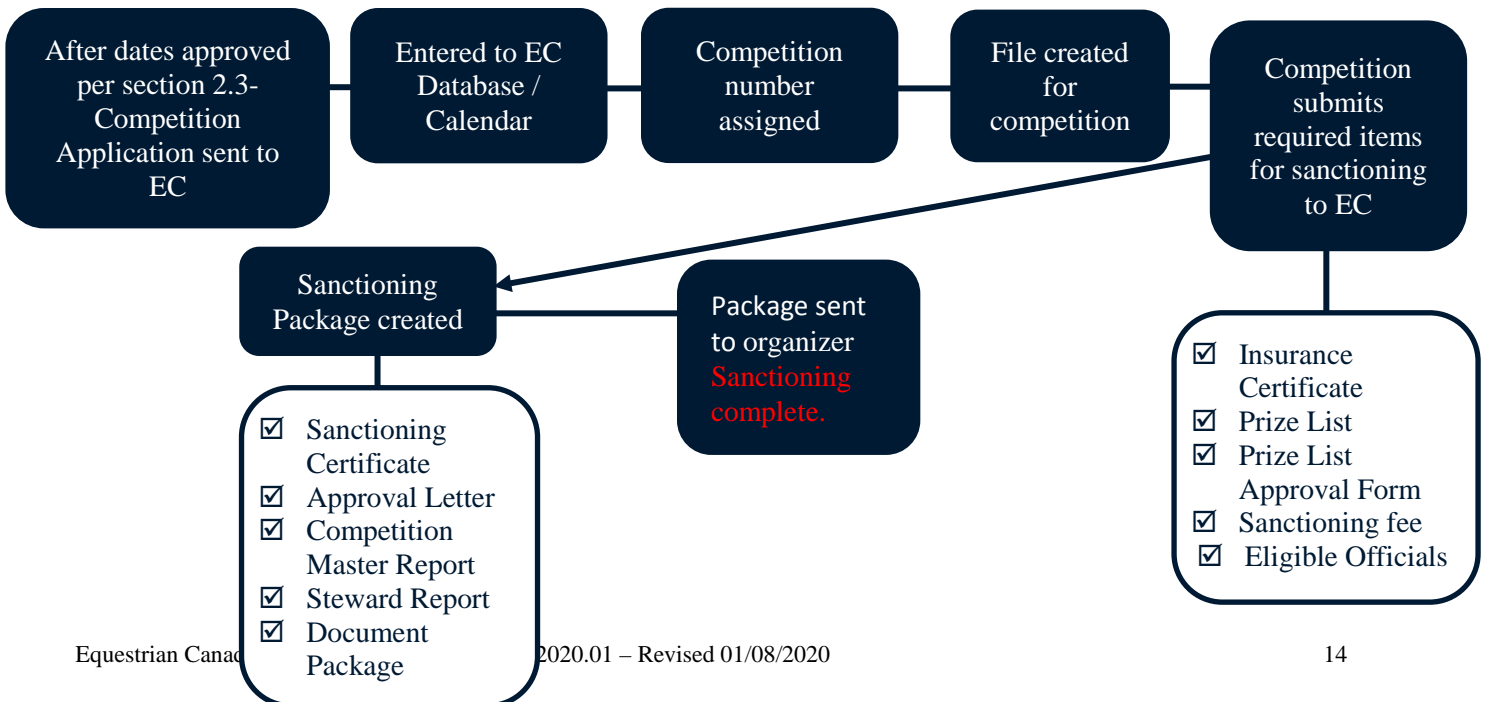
After dates approved per section 2.3- Competition Application sent to EC

Entered to EC Database / Calendar

Competition number assigned

File created for competition

Competition submits required items for sanctioning to EC

Sanctioning Package created

Package sent to organizer Sanctioning complete.

☑ Insurance Certificate
☑ Prize List
☑ Prize List Approval Form
☑ Sanctioning fee
☑ Eligible Officials

☑ Sanctioning Certificate
☑ Approval Letter
☑ Competition Master Report
☑ Steward Report
☑ Document Package

Equestrian Canac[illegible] 2020.01 – Revised 01/08/2020

14